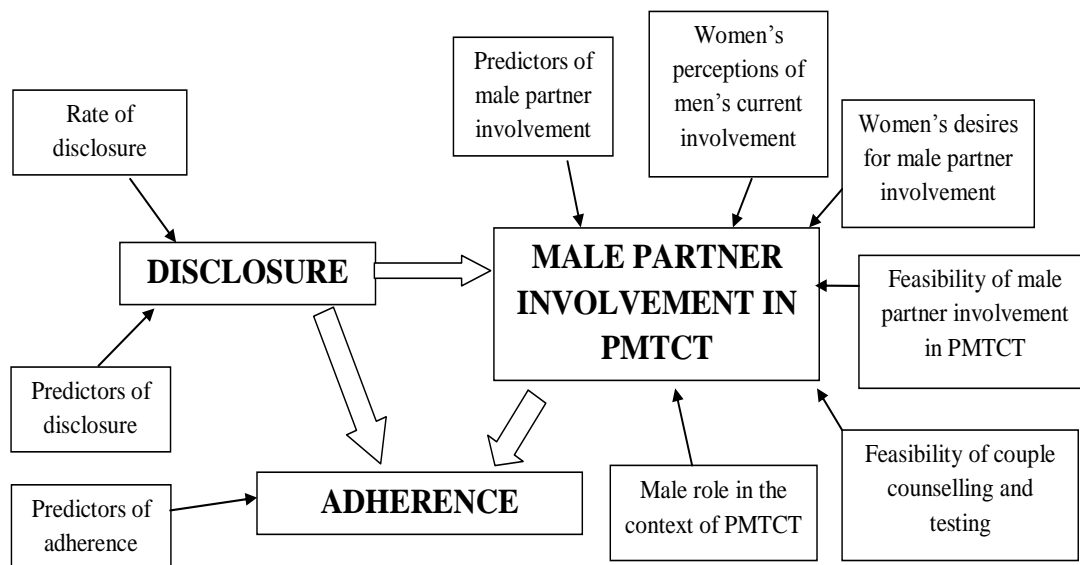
Rate of disclosure

Predictors of male partner involvement

Women's perceptions of men's current involvement

Women's desires for male partner involvement

DISCLOSURE

MALE PARTNER INVOLVEMENT IN PMTCT

Feasibility of male partner involvement in PMTCT

Predictors of disclosure

Feasibility of couple counselling and testing

Predictors of adherence

ADHERENCE

Male role in the context of PMTCT